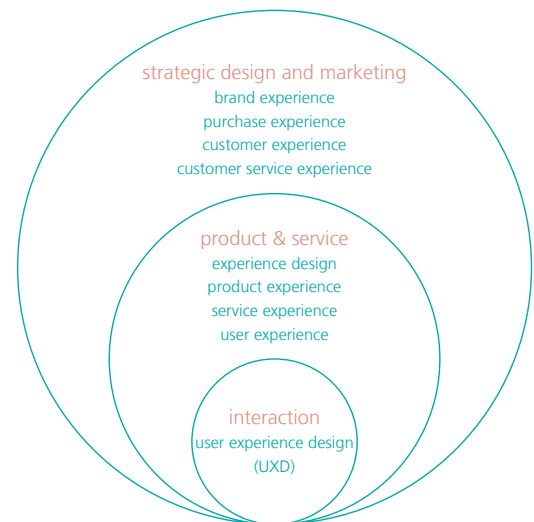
strategic design and marketing
brand experience
purchase experience
customer experience
customer service experience

product & service
experience design
product experience
service experience
user experience

interaction
user experience design
(UXD)